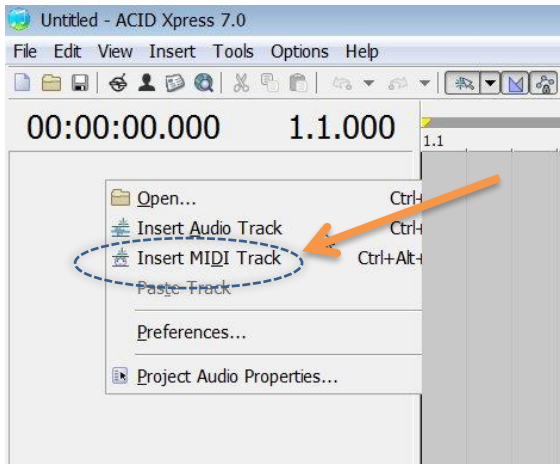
Untitled - ACID Xpress 7.0

File Edit View Insert Tools Options Help

00:00:00.000 1.1.000

1.1

Open... Ctrl+
Insert Audio Track Ctrl+
Insert MIDI Track Ctrl+Alt+
Paste Track
Preferences...
Project Audio Properties...